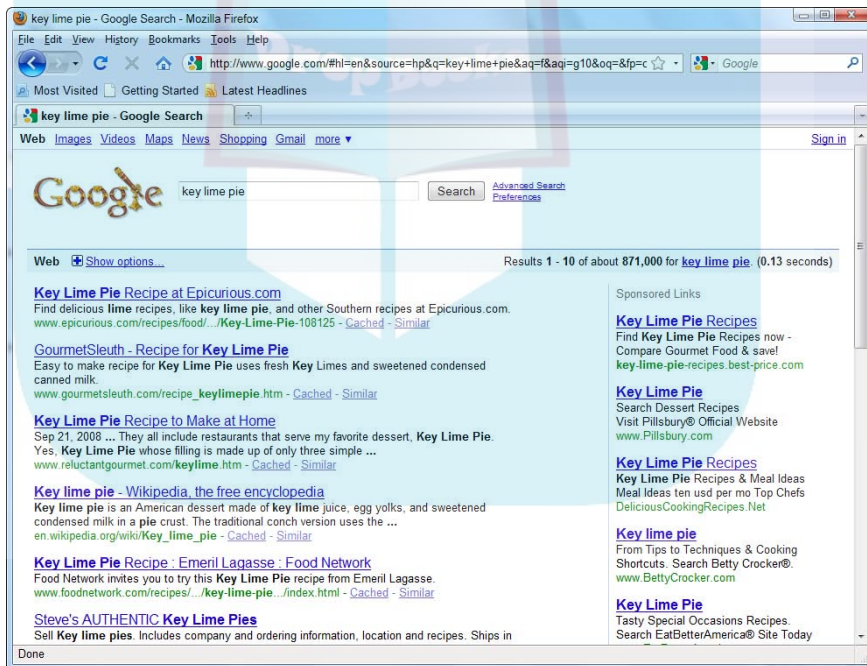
key lime pie - Google Search - Mozilla Firefox

File Edit View History Bookmarks Tools Help

http://www.google.com/#hl=en&source=hp&q=key+lime+pie&aq=f&aqi=g10&oq=&fp=c

Google

Most Visited Getting Started Latest Headlines

key lime pie - Google Search

Web Images Videos Maps News Shopping Gmail more ▾

Sign in

Google

key lime pie

Search

Advanced Search
Preferences

Web Show options...

Results 1 - 10 of about 871,000 for key lime pie. (0.13 seconds)

Key Lime Pie Recipe at Epicurious.com
Find delicious lime recipes, like key lime pie, and other Southern recipes at Epicurious.com.
www.epicurious.com/recipes/food/.../Key-Lime-Pie-108125 - Cached - Similar

GourmetSleuth - Recipe for Key Lime Pie
Easy to make recipe for Key Lime Pie uses fresh Key Limes and sweetened condensed canned milk.
www.gourmetsleuth.com/recipe_keylimepie.htm - Cached - Similar

Key Lime Pie Recipe to Make at Home
Sep 21, 2008 ... They all include restaurants that serve my favorite dessert, Key Lime Pie. Yes, Key Lime Pie whose filling is made up of only three simple ...
www.reluctantgourmet.com/keylime.htm - Cached - Similar

Key lime pie - Wikipedia, the free encyclopedia
Key lime pie is an American dessert made of key lime juice, egg yolks, and sweetened condensed milk in a pie crust. The traditional conch version uses the ...
en.wikipedia.org/wiki/Key_lime_pie - Cached - Similar

Key Lime Pie Recipe : Emeril Lagasse : Food Network
Food Network invites you to try this Key Lime Pie recipe from Emeril Lagasse.
www.foodnetwork.com/recipes/.../key-lime-pie.../index.html - Cached - Similar

Steve's AUTHENTIC Key Lime Pies
Sell Key lime pies. Includes company and ordering information, location and recipes. Ships in

Sponsored Links

Key Lime Pie Recipes
Find Key Lime Pie Recipes now - Compare Gourmet Food & save!
key-lime-pie-recipes.best-price.com

Key Lime Pie
Search Dessert Recipes
Visit Pillsbury® Official Website
www.Pillsbury.com

Key Lime Pie Recipes
Key Lime Pie Recipes & Meal Ideas
Meal Ideas ten usd per mo Top Chefs
DeliciousCookingRecipes.Net

Key lime pie
From Tips to Techniques & Cooking Shortcuts. Search Betty Crocker®.
www.BettyCrocker.com

Key Lime Pie
Tasty Special Occasions Recipes.
Search EatBetterAmerica® Site Today

Done